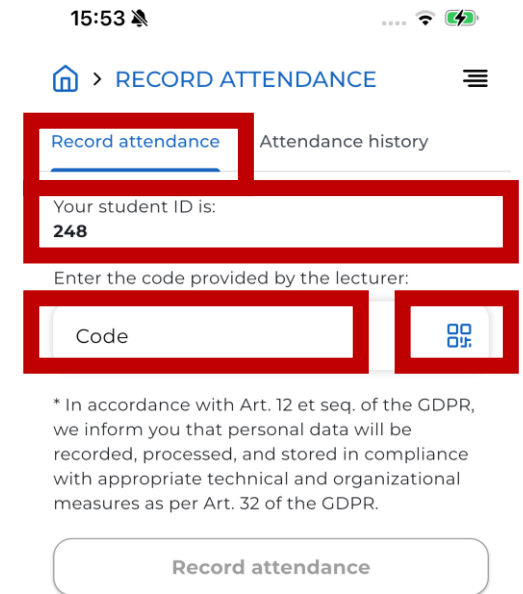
15:53

> RECORD ATTENDANCE

Record attendance

Attendance history

Your student ID is:
**248**

Enter the code provided by the lecturer:

Code

* In accordance with Art. 12 et seq. of the GDPR, we inform you that personal data will be recorded, processed, and stored in compliance with appropriate technical and organizational measures as per Art. 32 of the GDPR.

Record attendance